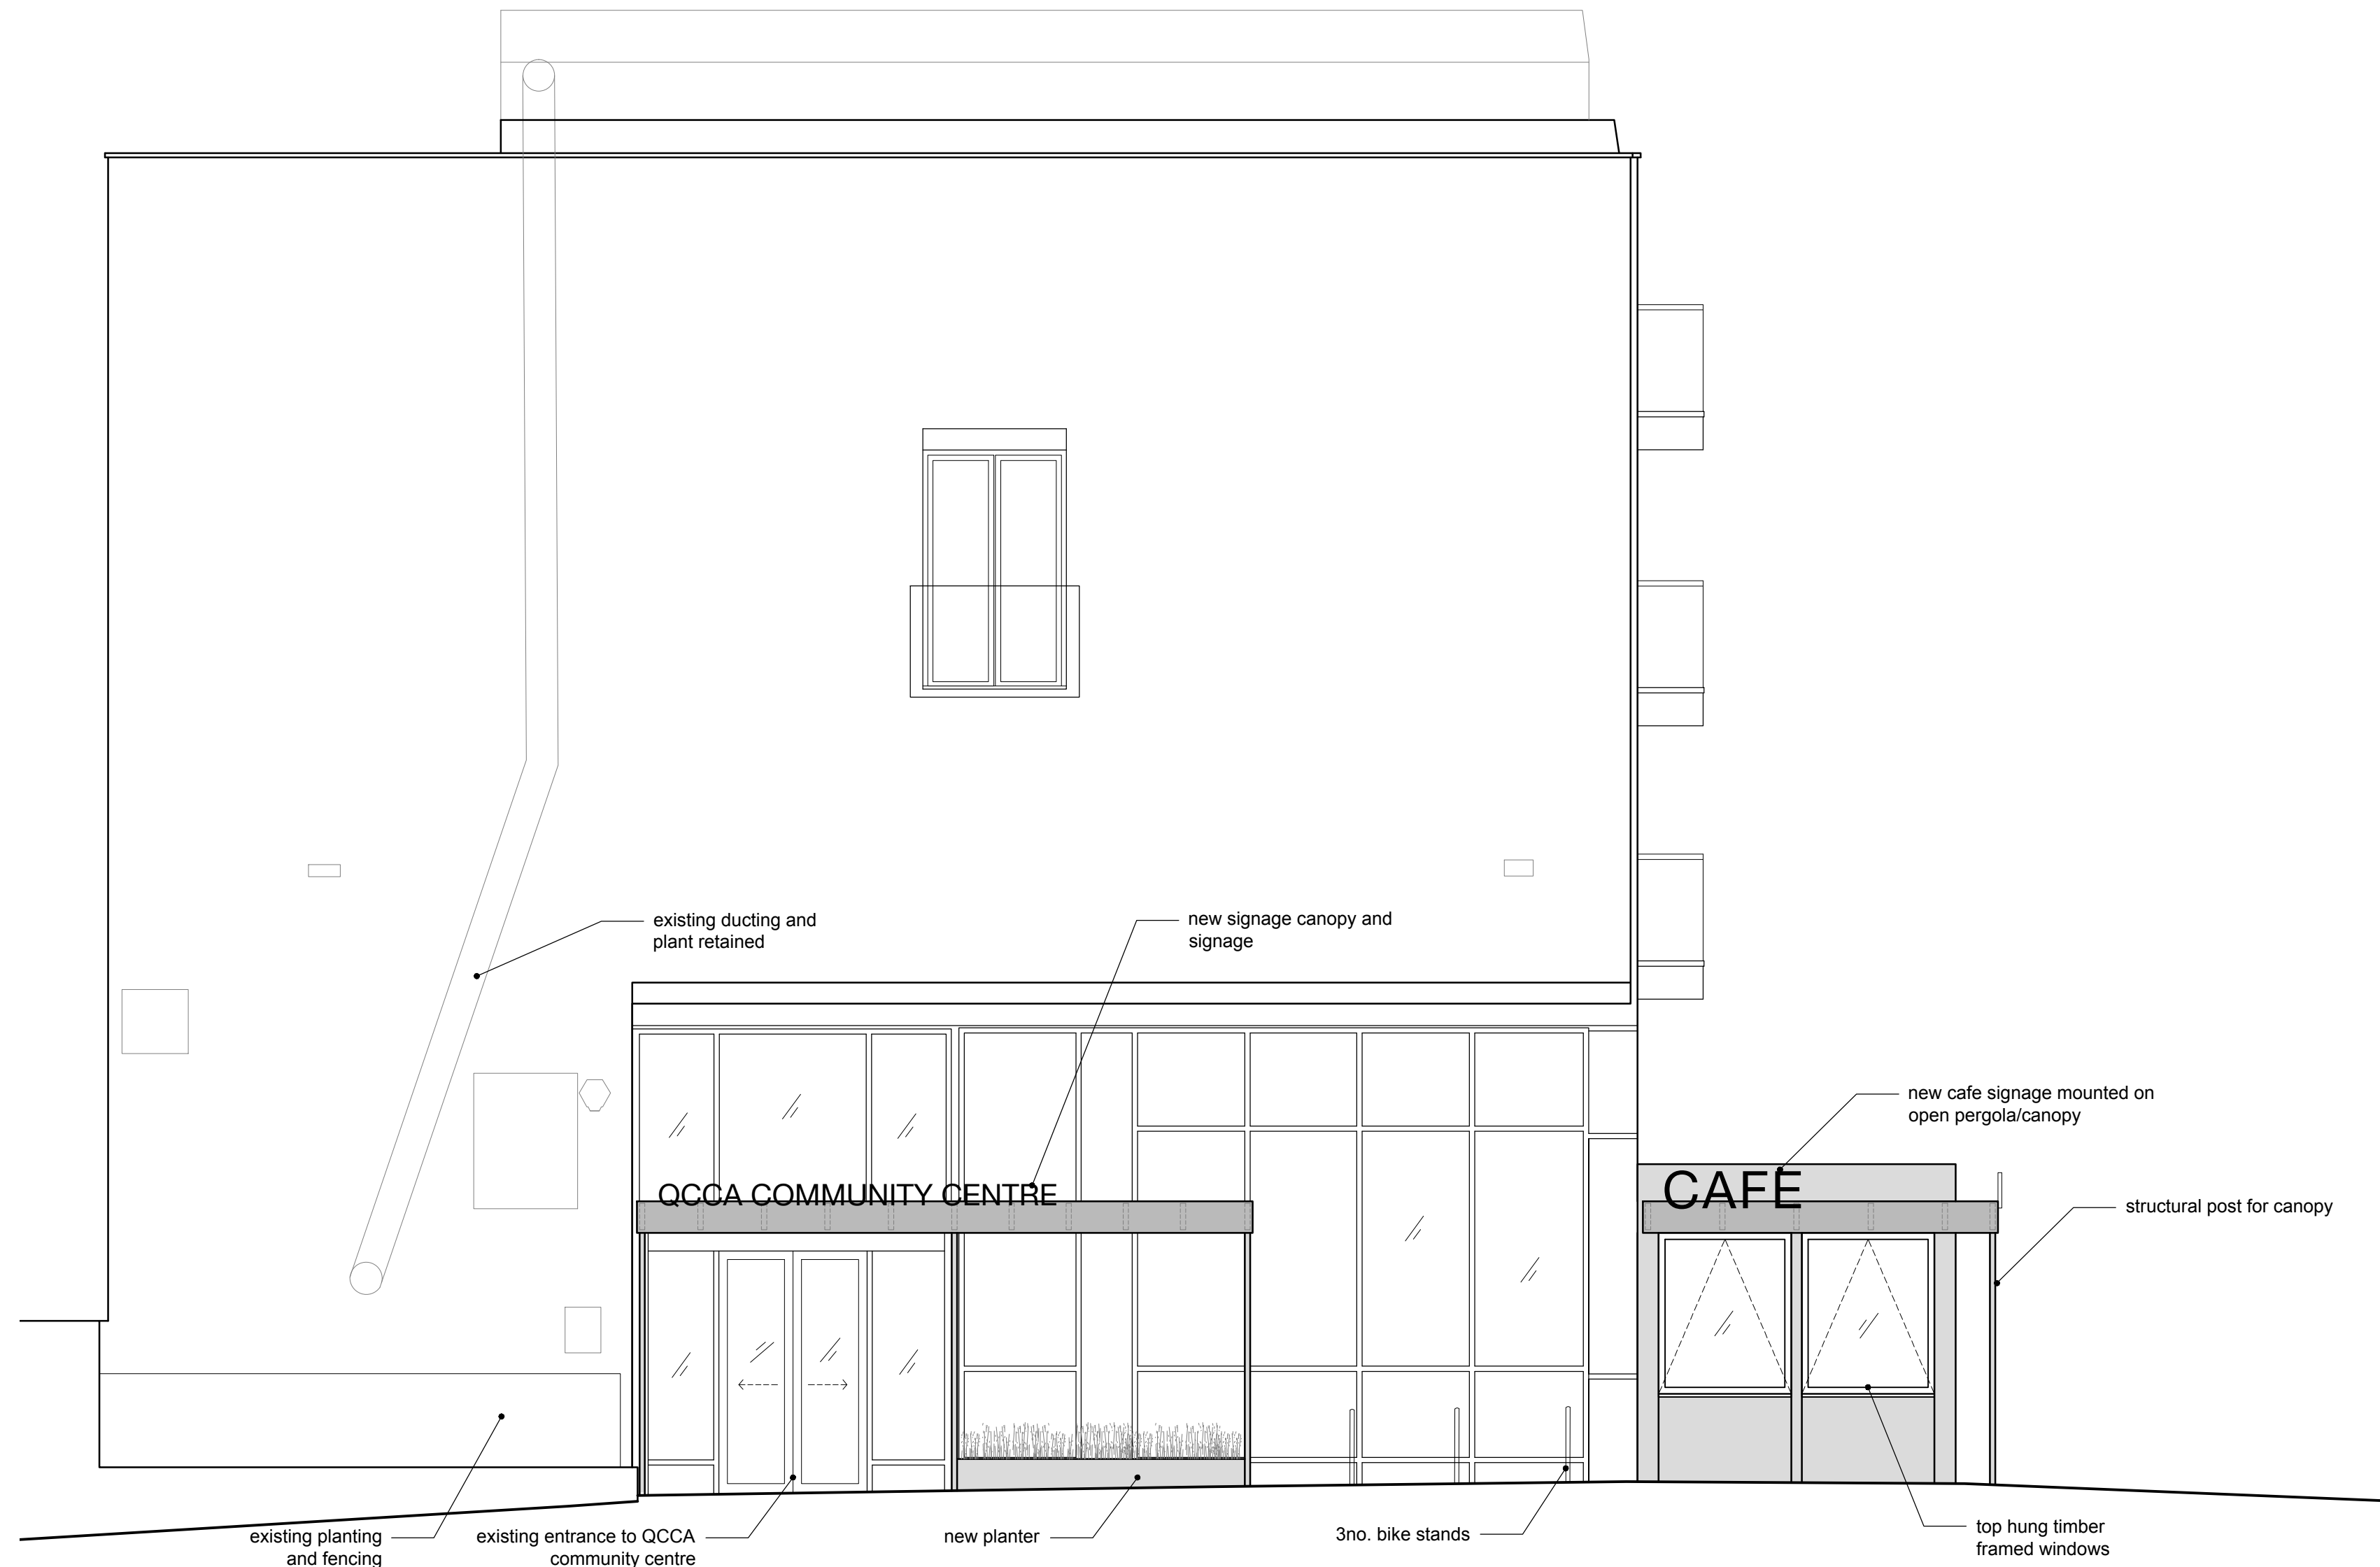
existing ducting and plant retained

new signage canopy and signage

new cafe signage mounted on open pergola/canopy

QCCA COMMUNITY CENTRE

CAFE

structural post for canopy

existing planting and fencing

existing entrance to QCCA community centre

new planter

3no. bike stands

top hung timber framed windows